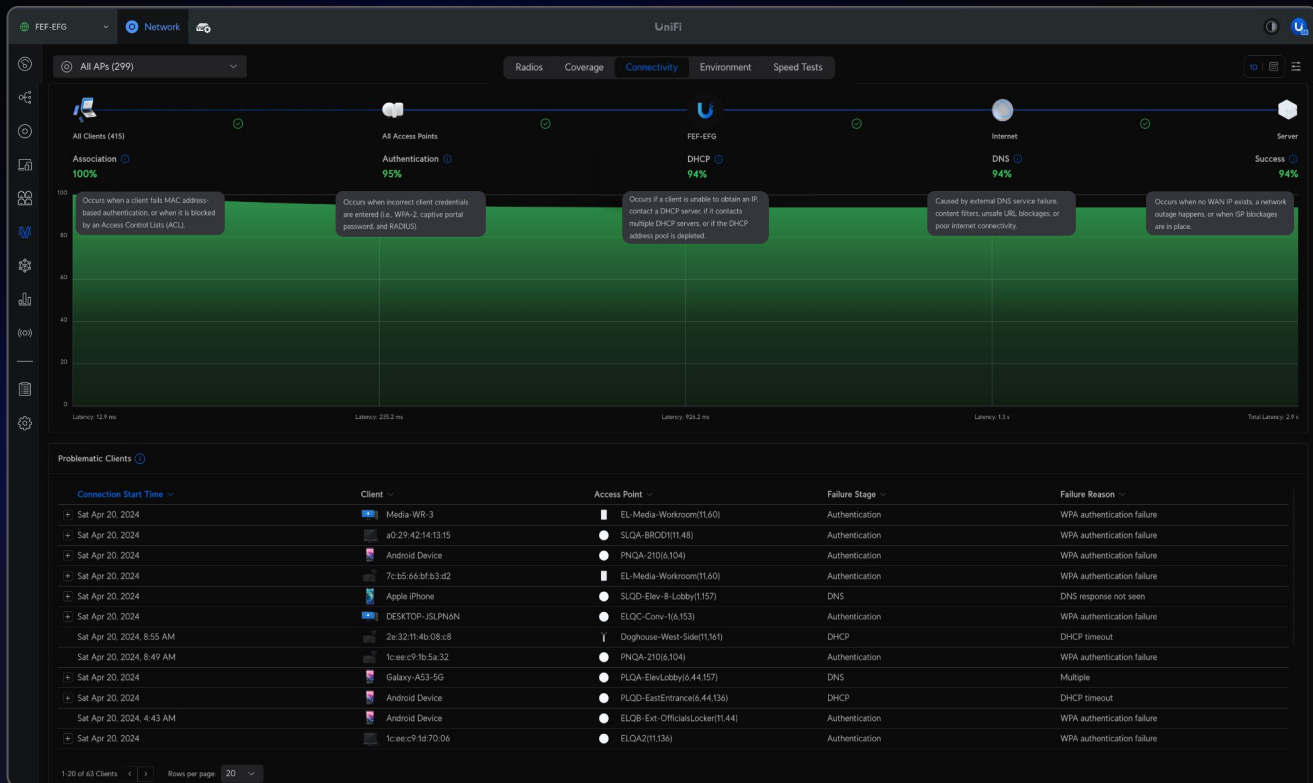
FEF-EFG Network UniFi

All APs (299)

Radios Coverage Connectivity Environment Speed Tests

1D

All Clients (415)
Association
100%

All Access Points
Authentication
95%

FEF-EFG
DHCP
94%

Internet
DNS
94%

Server
Success
94%

Occurs when a client fails MAC address-based authentication, or when it is blocked by an Access Control Lists (ACL).

Occurs when incorrect client credentials are entered (i.e., WPA-2, captive portal password, and RADIUS).

Occurs if a client is unable to obtain an IP, contact a DHCP server, if it contacts multiple DHCP servers, or if the DHCP address pool is depleted.

Caused by external DNS service failure, content filters, unsafe URL blockages, or poor internet connectivity.

Occurs when no WAN IP exists, a network outage happens, or when ISP blockages are in place.

100
80
60
40
20
0

Latency: 12.9 ms
Latency: 235.2 ms
Latency: 926.2 ms
Latency: 1.3 s
Total Latency: 2.9 s

Problematic Clients

| Connection Start Time | Client | Access Point | Failure Stage | Failure Reason |
|---|---|---|---|---|
| Sat Apr 20, 2024 | Media-WR-3 | EL-Media-Workroom(11,60) | Authentication | WPA authentication failure |
| Sat Apr 20, 2024 | a0:29:42:14:13:15 | SLQA-BROD1(11,48) | Authentication | WPA authentication failure |
| Sat Apr 20, 2024 | Android Device | PNQA-210(6,104) | Authentication | WPA authentication failure |
| Sat Apr 20, 2024 | 7c:b5:66:bf:b3:d2 | EL-Media-Workroom(11,60) | Authentication | WPA authentication failure |
| Sat Apr 20, 2024 | Apple iPhone | SLQD-Elev-8-Lobby(1,157) | DNS | DNS response not seen |
| Sat Apr 20, 2024 | DESKTOP-JSLPN6N | ELQC-Conv-1(6,153) | Authentication | WPA authentication failure |
| Sat Apr 20, 2024, 8:55 AM | 2e:32:11:4b:08:c8 | Doghouse-West-Side(11,161) | DHCP | DHCP timeout |
| Sat Apr 20, 2024, 8:49 AM | 1c:ee:c9:1b:5a:32 | PNQA-210(6,104) | Authentication | WPA authentication failure |
| Sat Apr 20, 2024 | Galaxy-A53-5G | PLQA-ElevLobby(6,44,157) | DNS | Multiple |
| Sat Apr 20, 2024 | Android Device | PLQD-EastEntrance(6,44,136) | DHCP | DHCP timeout |
| Sat Apr 20, 2024, 4:43 AM | Android Device | ELQB-Ext-OfficialsLocker(11,44) | Authentication | WPA authentication failure |
| Sat Apr 20, 2024 | 1c:ee:c9:1d:70:06 | ELQA2(11,136) | Authentication | WPA authentication failure |

1-20 of 63 Clients Rows per page: 20